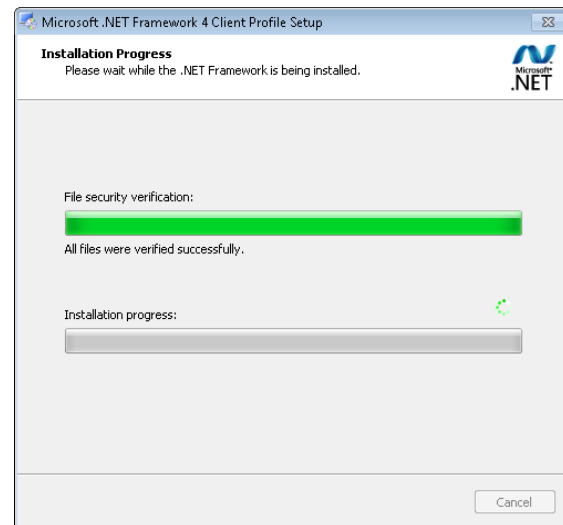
Microsoft .NET Framework 4 Client Profile Setup

Installation Progress
Please wait while the .NET Framework is being installed.

Microsoft® .NET

File security verification:

All files were verified successfully.

Installation progress:

Cancel